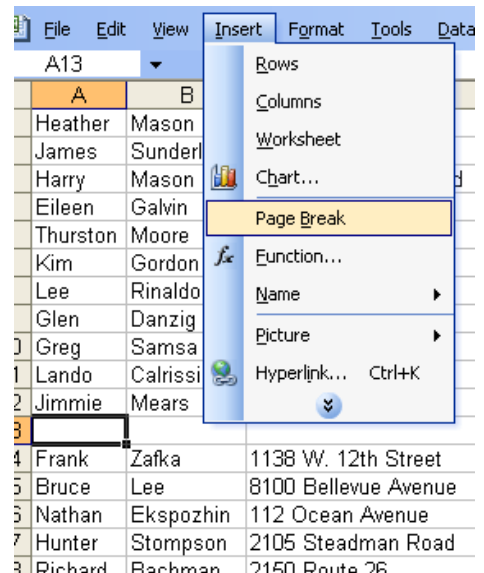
File Edit View Insert Format Tools Data

A13

A B

Heather Mason
James Sunderl
Harry Mason
Eileen Galvin
Thurston Moore
Kim Gordon
Lee Rinaldo
Glen Danzig
Greg Samsa
Lando Calrissi
Jimmie Mears

Frank Zafka 1138 W. 12th Street
Bruce Lee 8100 Bellevue Avenue
Nathan Ekspozhin 112 Ocean Avenue
Hunter Stompson 2105 Steadman Road
Richard Bachman 2150 Route 26

Rows
Columns
Worksheet
Chart...
Page Break
Function...
Name
Picture
Hyperlink... Ctrl+K